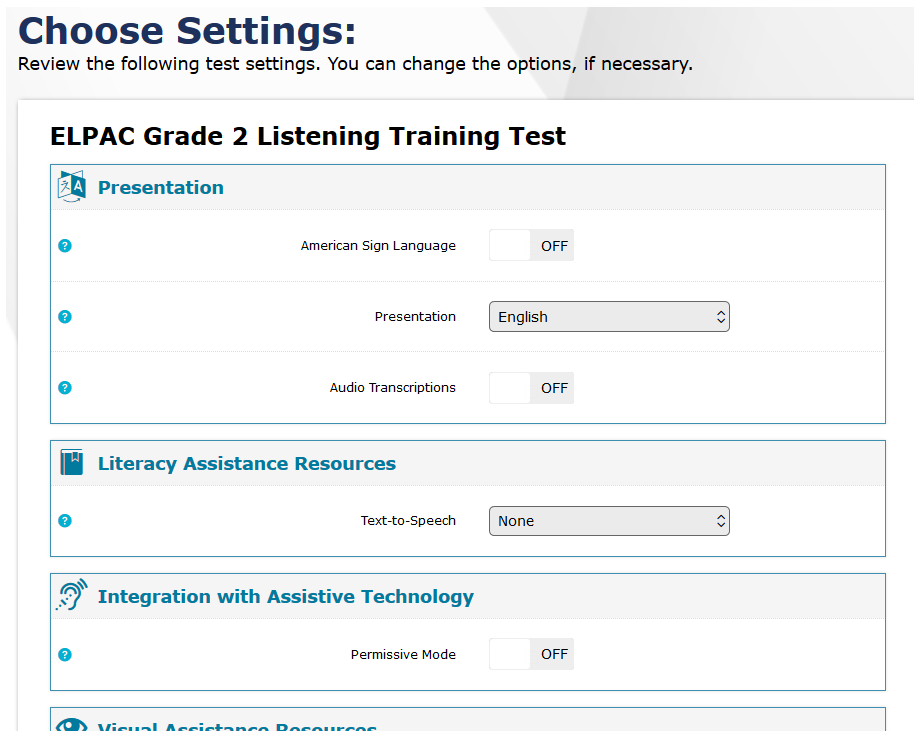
Choose Settings:
Review the following test settings. You can change the options, if necessary.

ELPAC Grade 2 Listening Training Test

文A Presentation

? American Sign Language OFF

? Presentation English

? Audio Transcriptions OFF

Literacy Assistance Resources

? Text-to-Speech None

Integration with Assistive Technology

? Permissive Mode OFF

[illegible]